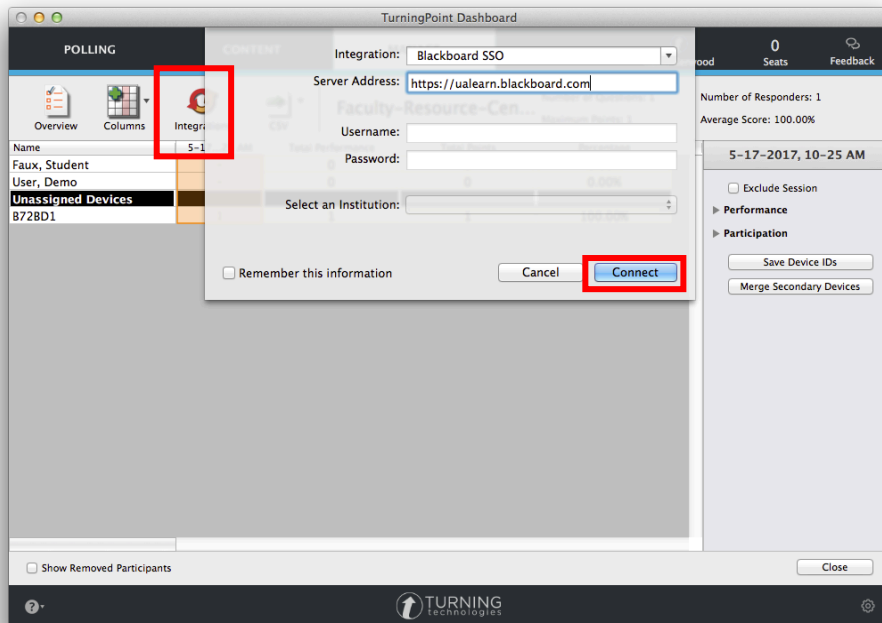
TurningPoint Dashboard

POLLING

CONTENT

0
Seats

Feedback

Overview

Columns

Integration

CSV

Faculty-Resource-Cen...

Number of Responders: 1

Average Score: 100.00%

Name

5-1

Faux, Student

User, Demo

Unassigned Devices

B72BD1

5-17-2017, 10-25 AM

Exclude Session

Performance

Participation

Save Device IDs

Merge Secondary Devices

Integration: Blackboard SSO

Server Address: https://ualearn.blackboard.com

Username:

Password:

Select an Institution:

Remember this information

Cancel

Connect

Show Removed Participants

Close

TURNING technologies